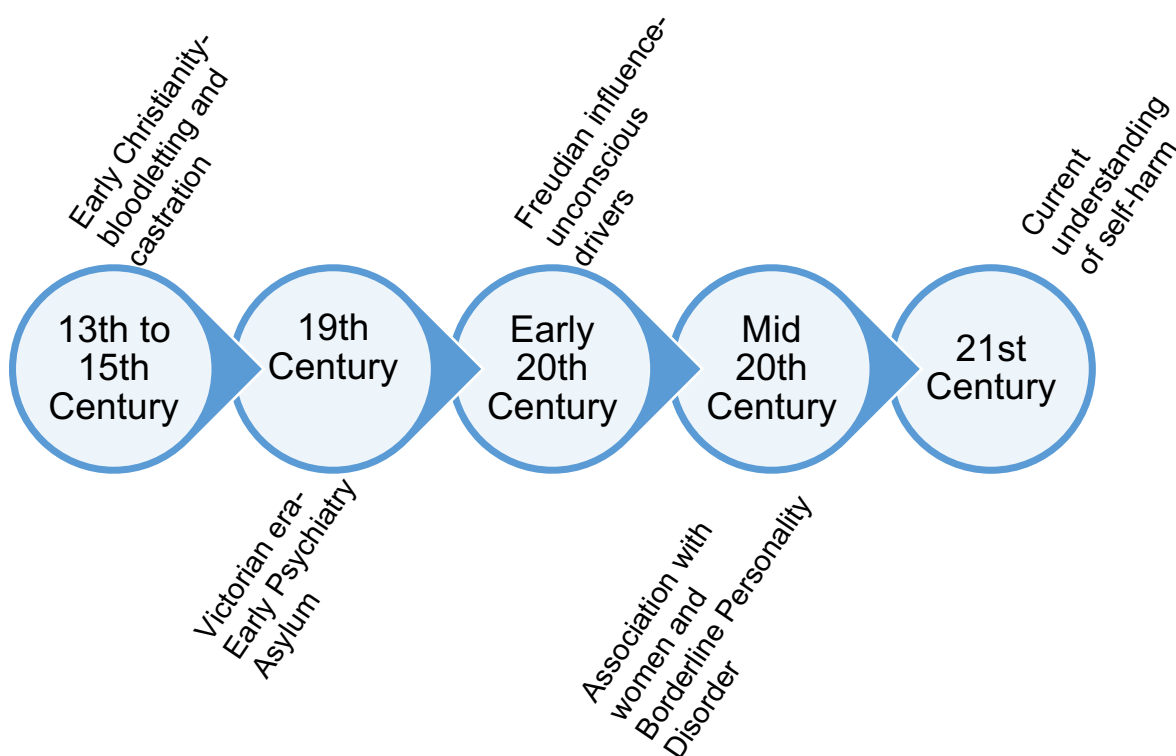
Early Christianity- bloodletting and castration

13th to 15th Century

19th Century

Victorian era- Early Psychiatry Asylum

Freudian influence- unconscious drivers

Early 20th Century

Mid 20th Century

Association with women and Borderline Personality Disorder

Current understanding of self-harm

21st Century